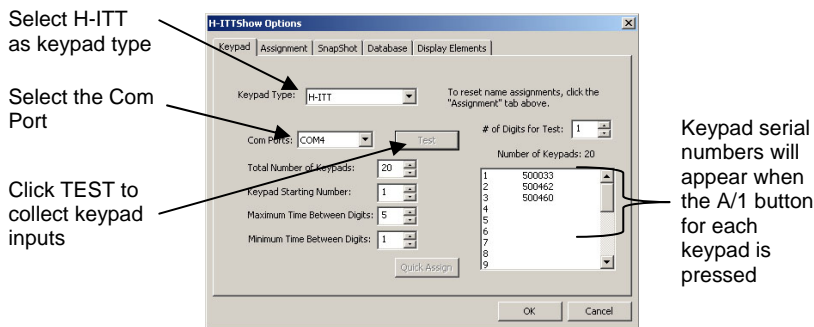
Select H-ITT as keypad type

Select the Com Port

Click TEST to collect keypad inputs

H-ITTShow Options

Keypad | Assignment | SnapShot | Database | Display Elements

Keypad Type: H-ITT

To reset name assignments, click the "Assignment" tab above.

Com Ports: COM4

Test

# of Digits for Test: 1

Number of Keypads: 20

Total Number of Keypads: 20

Keypad Starting Number: 1

Maximum Time Between Digits: 5

Minimum Time Between Digits: 1

1 500033
2 500462
3 500460
4
5
6
7
8
9

Quick Assign

OK

Cancel

Keypad serial numbers will appear when the A/1 button for each keypad is pressed